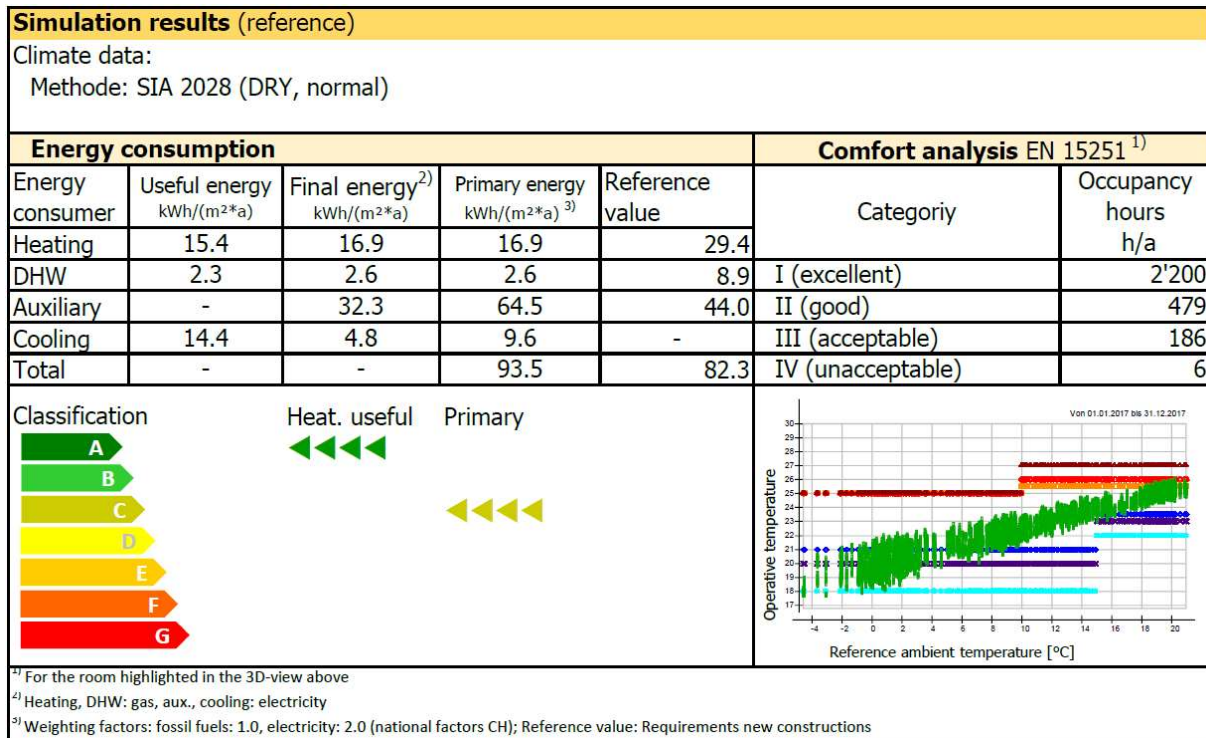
**Simulation results** (reference)

Climate data:
Methode: SIA 2028 (DRY, normal)

**Energy consumption**

| Energy consumer | Useful energy kWh/(m²*a) | Final energy$^{2)}$ kWh/(m²*a) | Primary energy kWh/(m²*a) $^{3)}$ | Reference value |
|---|---|---|---|---|
| Heating | 15.4 | 16.9 | 16.9 | 29.4 |
| DHW | 2.3 | 2.6 | 2.6 | 8.9 |
| Auxiliary | - | 32.3 | 64.5 | 44.0 |
| Cooling | 14.4 | 4.8 | 9.6 | - |
| Total | - | - | 93.5 | 82.3 |

**Comfort analysis** EN 15251 $^{1)}$

| Categoriy | Occupancy hours h/a |
|---|---|
| I (excellent) | 2'200 |
| II (good) | 479 |
| III (acceptable) | 186 |
| IV (unacceptable) | 6 |

Classification
A
B
C
D
E
F
G

Heat. useful

Primary

Von 01.01.2017 bis 31.12.2017

Operative temperature
30
29
28
27
26
25
24
23
22
21
20
19
18
17
-4 -2 0 2 4 6 8 10 12 14 16 18 20
Reference ambient temperature [°C]

$^{1)}$ For the room highlighted in the 3D-view above
$^{2)}$ Heating, DHW: gas, aux., cooling: electricity
$^{3)}$ Weighting factors: fossil fuels: 1.0, electricity: 2.0 (national factors CH); Reference value: Requirements new constructions